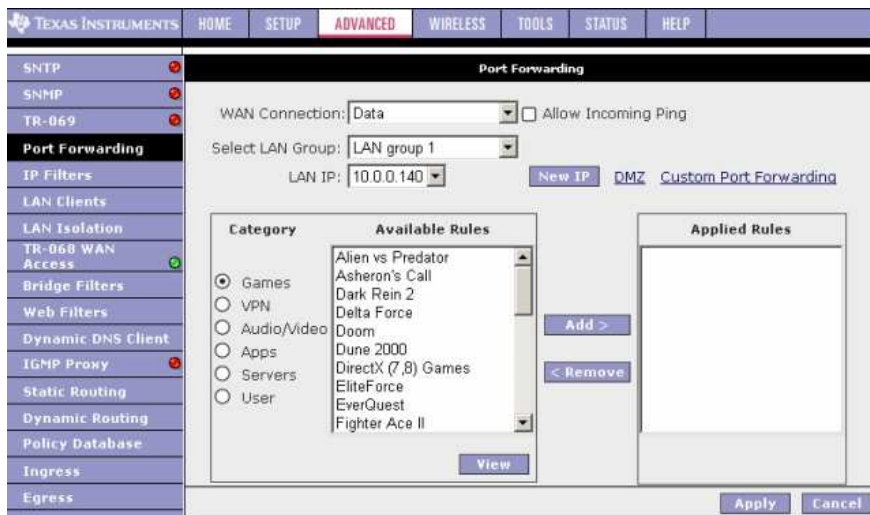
TEXAS INSTRUMENTS HOME SETUP ADVANCED WIRELESS TOOLS STATUS HELP

SNTP
SNMP
TR-069
Port Forwarding
IP Filters
LAN Clients
LAN Isolation
TR-068 WAN Access
Bridge Filters
Web Filters
Dynamic DNS Client
IGMP Proxy
Static Routing
Dynamic Routing
Policy Database
Ingress
Egress

Port Forwarding

WAN Connection: Data
Allow Incoming Ping
Select LAN Group: LAN group 1
LAN IP: 10.0.0.140
New IP DMZ Custom Port Forwarding

| Category | Available Rules |
|---|---|
| Games | Alien vs Predator |
| VPN | Asheron's Call |
| Audio/Video | Dark Rein 2 |
| Apps | Delta Force |
| Servers | Doom |
| User | Dune 2000 |
| | DirectX (7,8) Games |
| | EliteForce |
| | EverQuest |
| | Fighter Ace II |

View

Add >
< Remove

Applied Rules

Apply Cancel